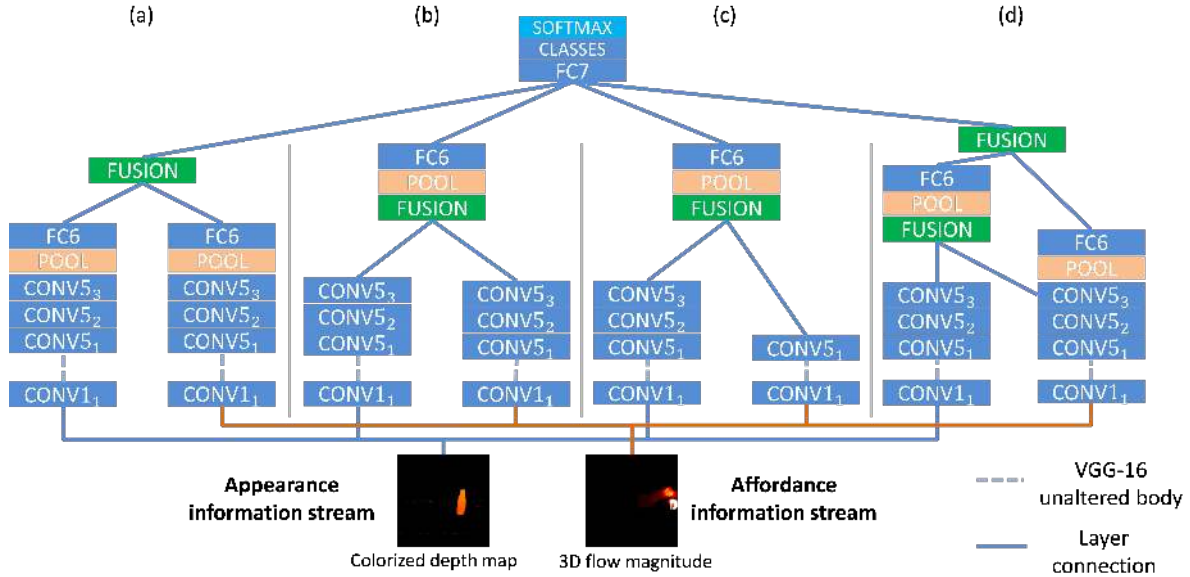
(a) (b) (c) (d)

SOFTMAX
CLASSES
FC7

FUSION
FC6
POOL
CONV5$_3$
CONV5$_2$
CONV5$_1$
CONV1$_1$

FC6
POOL
CONV5$_3$
CONV5$_2$
CONV5$_1$
CONV1$_1$

FC6
POOL
FUSION
CONV5$_3$
CONV5$_2$
CONV5$_1$
CONV1$_1$

CONV5$_3$
CONV5$_2$
CONV5$_1$
CONV1$_1$

FC6
POOL
FUSION
CONV5$_3$
CONV5$_2$
CONV5$_1$
CONV1$_1$

CONV5$_1$
CONV1$_1$

FUSION
FC6
POOL
FUSION
CONV5$_3$
CONV5$_2$
CONV5$_1$
CONV1$_1$

FC6
POOL
CONV5$_3$
CONV5$_2$
CONV5$_1$
CONV1$_1$

Appearance information stream

Colorized depth map

3D flow magnitude

Affordance information stream

VGG-16 unaltered body

Layer connection